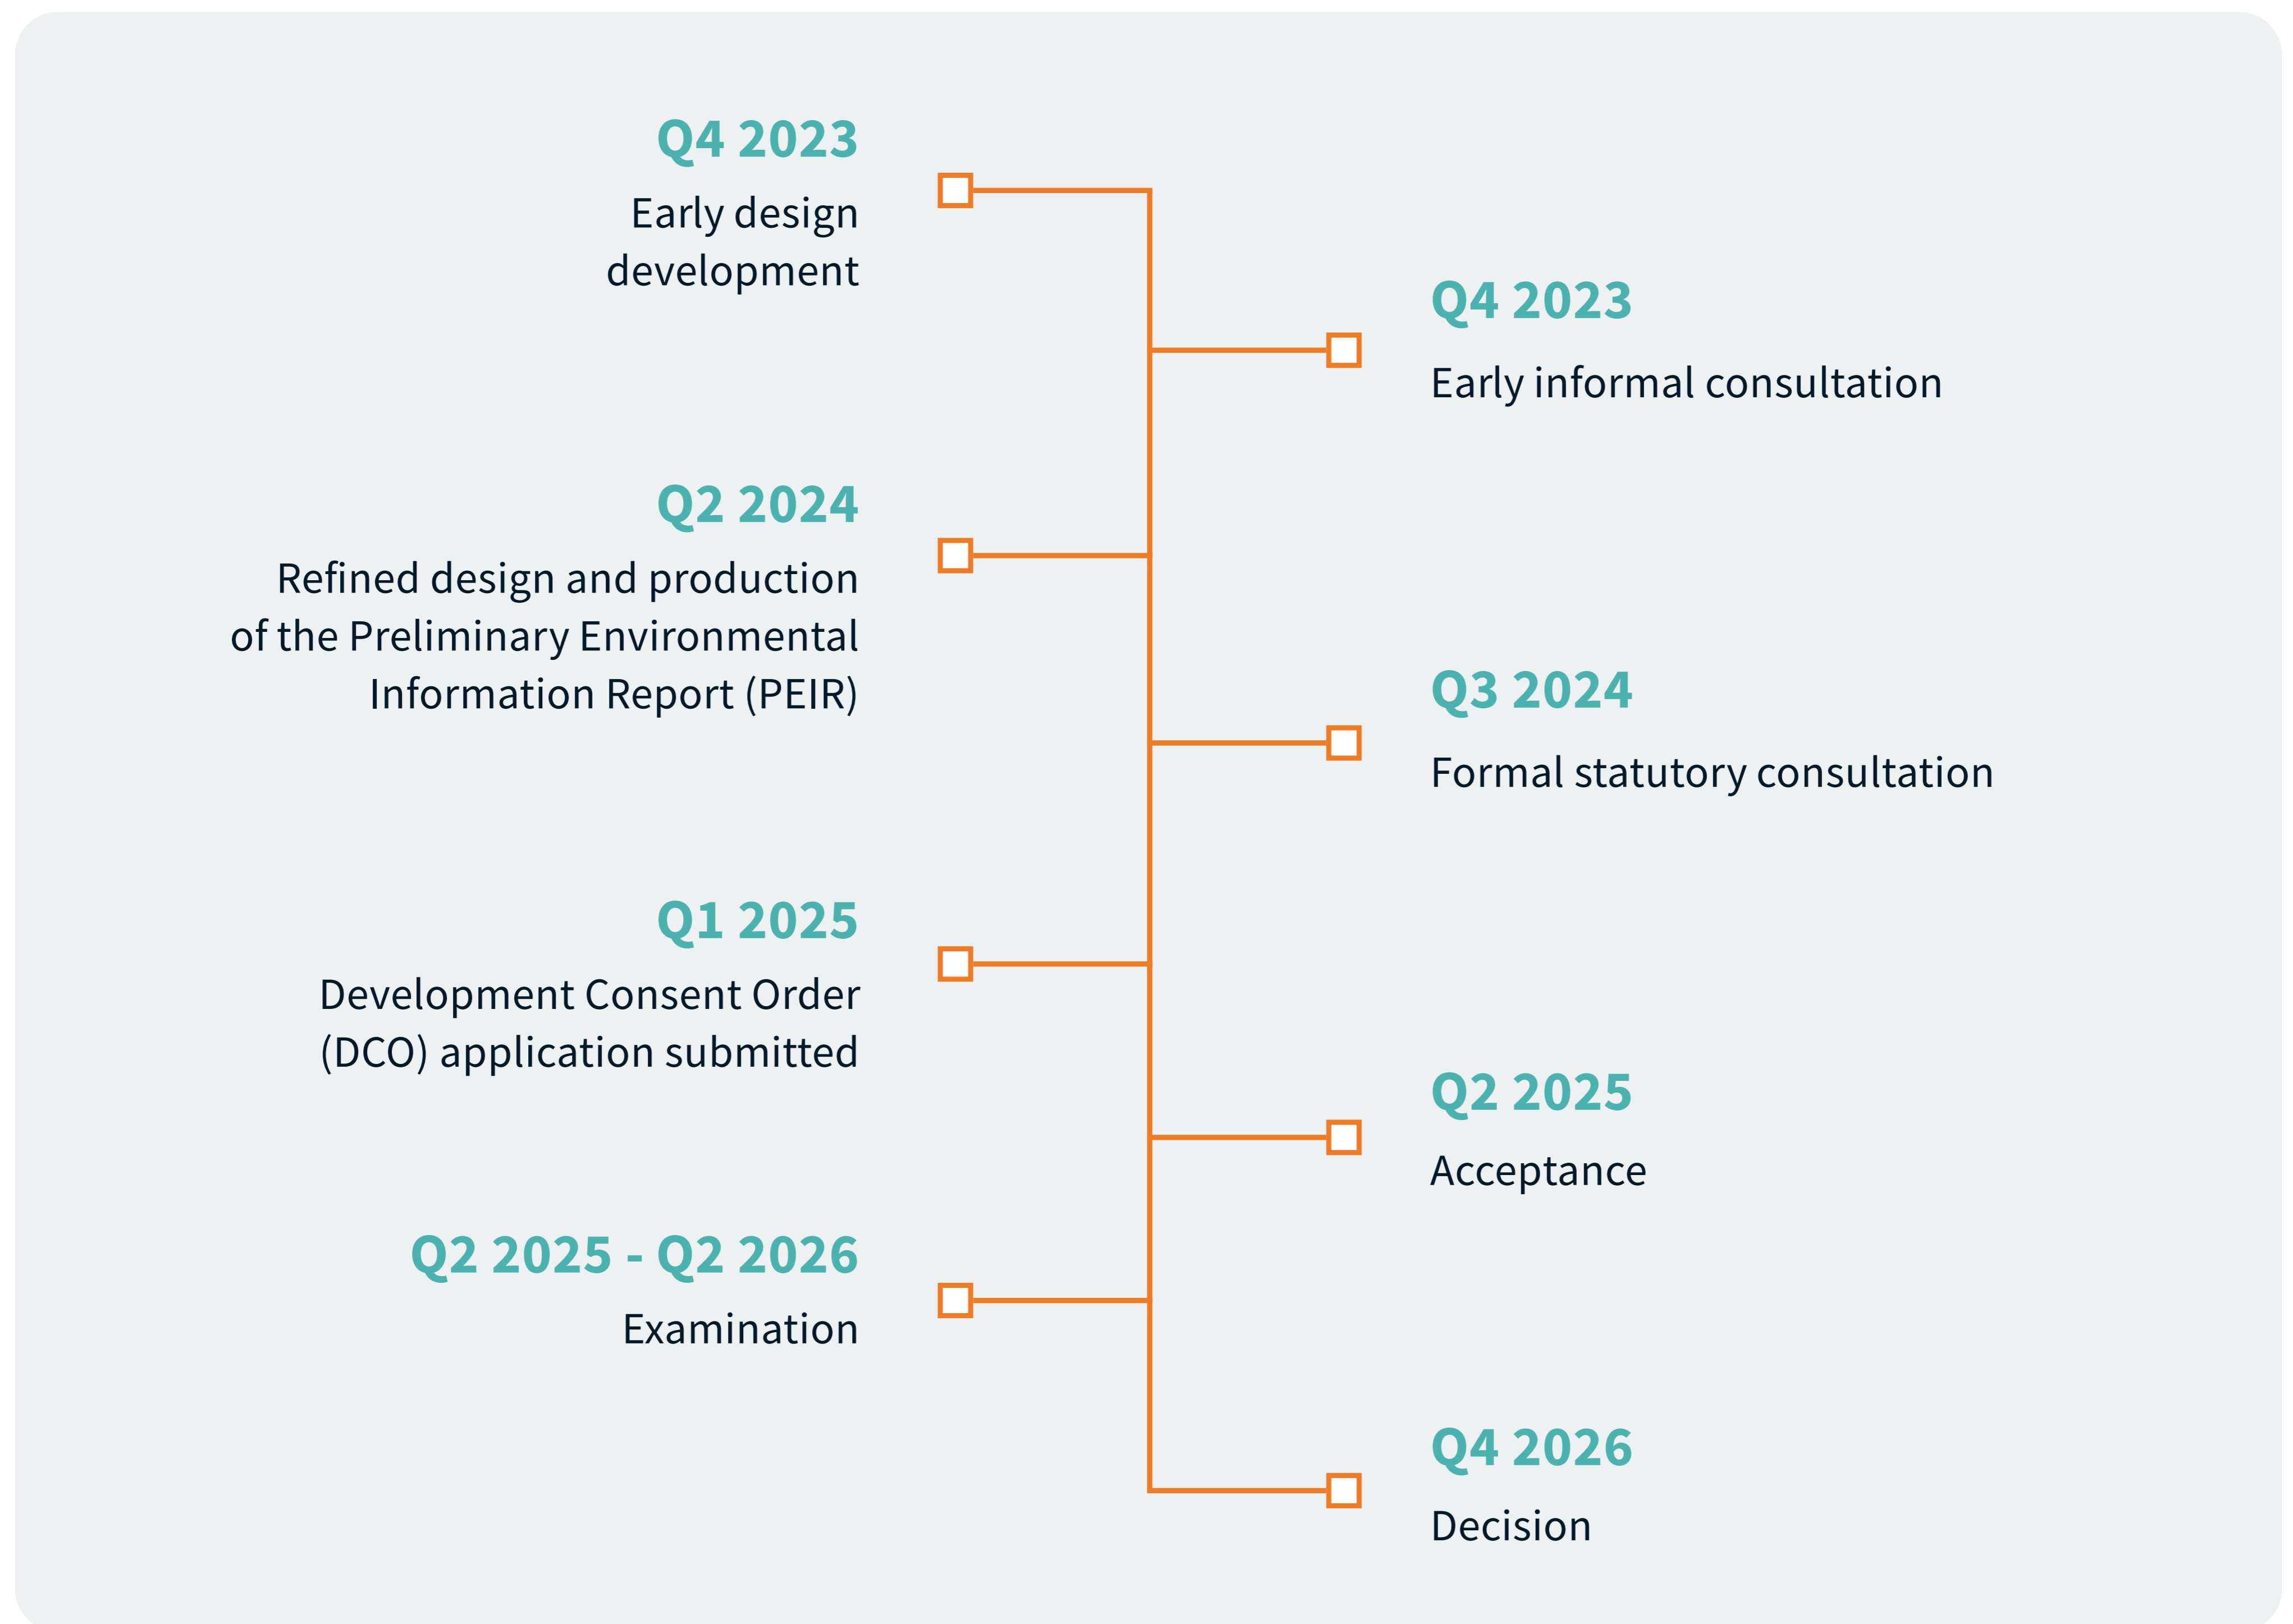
Q4 2023
Early design development

Q4 2023
Early informal consultation

Q2 2024
Refined design and production of the Preliminary Environmental Information Report (PEIR)

Q3 2024
Formal statutory consultation

Q1 2025
Development Consent Order (DCO) application submitted

Q2 2025
Acceptance

Q2 2025 - Q2 2026
Examination

Q4 2026
Decision